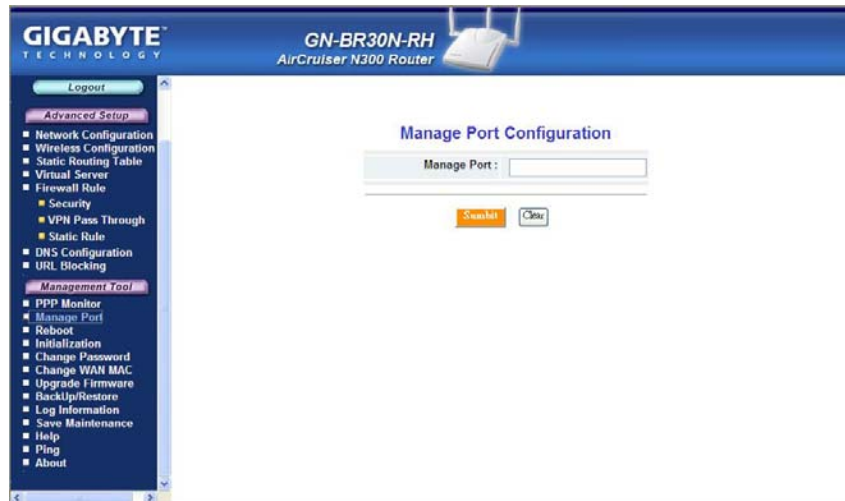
GIGABYTE™
TECHNOLOGY

GN-BR30N-RH
AirCruiser N300 Router

Logout

Advanced Setup
Network Configuration
Wireless Configuration
Static Routing Table
Virtual Server
Firewall Rule
Security
VPN Pass Through
Static Rule
DNS Configuration
URL Blocking

Management Tool
PPP Monitor
Manage Port
Reboot
Initialization
Change Password
Change WAN MAC
Upgrade Firmware
BackUp/Restore
Log Information
Save Maintenance
Help
Ping
About

Manage Port Configuration

Manage Port :

Submit
Clear